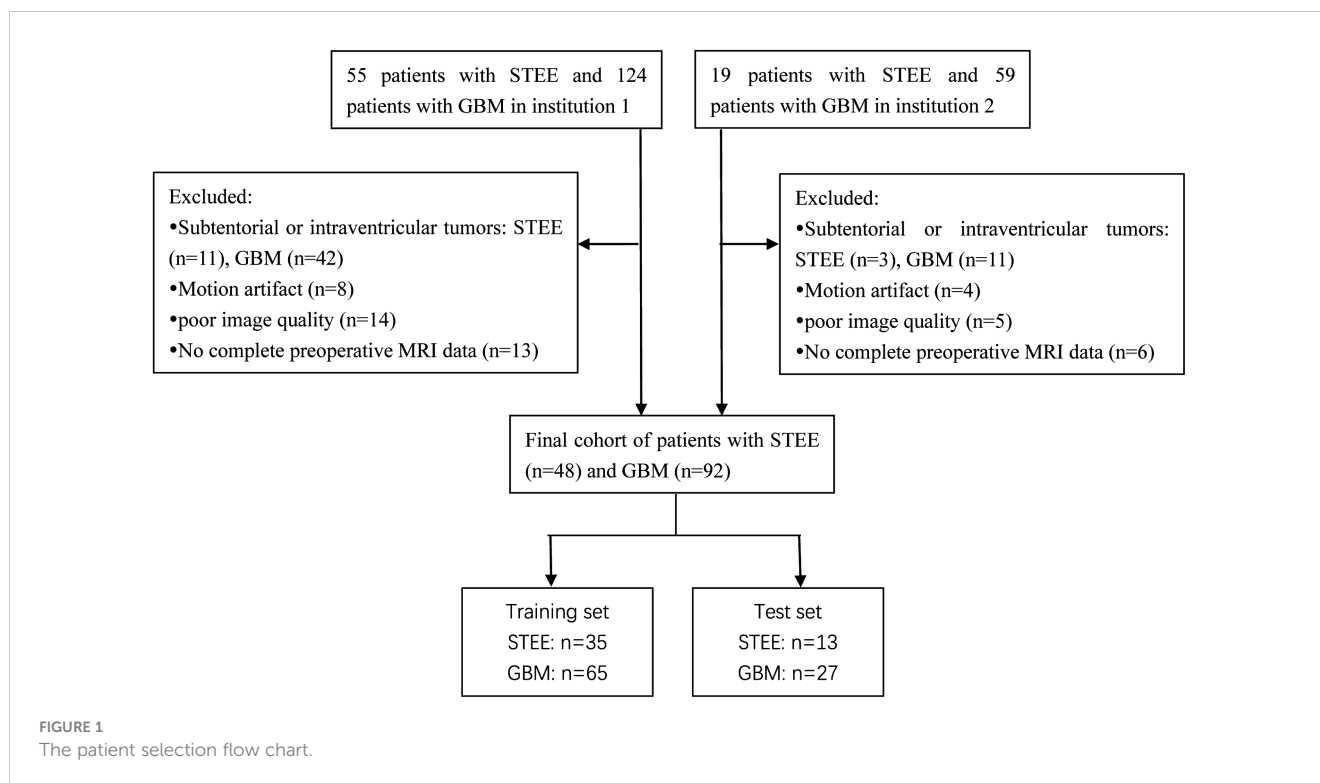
55 patients with STEE and 124 patients with GBM in institution 1

19 patients with STEE and 59 patients with GBM in institution 2

Excluded:
•Subtentorial or intraventricular tumors: STEE (n=11), GBM (n=42)
•Motion artifact (n=8)
•poor image quality (n=14)
•No complete preoperative MRI data (n=13)

Excluded:
•Subtentorial or intraventricular tumors: STEE (n=3), GBM (n=11)
•Motion artifact (n=4)
•poor image quality (n=5)
•No complete preoperative MRI data (n=6)

Final cohort of patients with STEE (n=48) and GBM (n=92)

Training set
STEE: n=35
GBM: n=65

Test set
STEE: n=13
GBM: n=27

FIGURE 1
The patient selection flow chart.